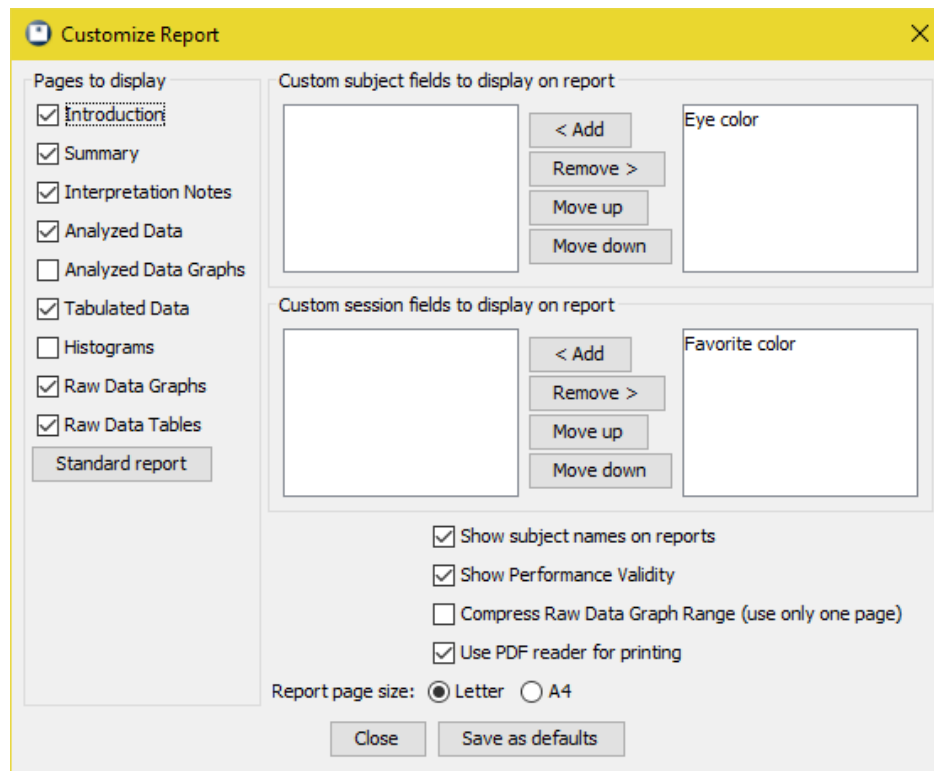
Customize Report

Pages to display
Introduction
Summary
Interpretation Notes
Analyzed Data
Analyzed Data Graphs
Tabulated Data
Histograms
Raw Data Graphs
Raw Data Tables
Standard report

Custom subject fields to display on report
< Add
Remove >
Move up
Move down
Eye color

Custom session fields to display on report
< Add
Remove >
Move up
Move down
Favorite color

Show subject names on reports
Show Performance Validity
Compress Raw Data Graph Range (use only one page)
Use PDF reader for printing

Report page size: Letter A4

Close
Save as defaults